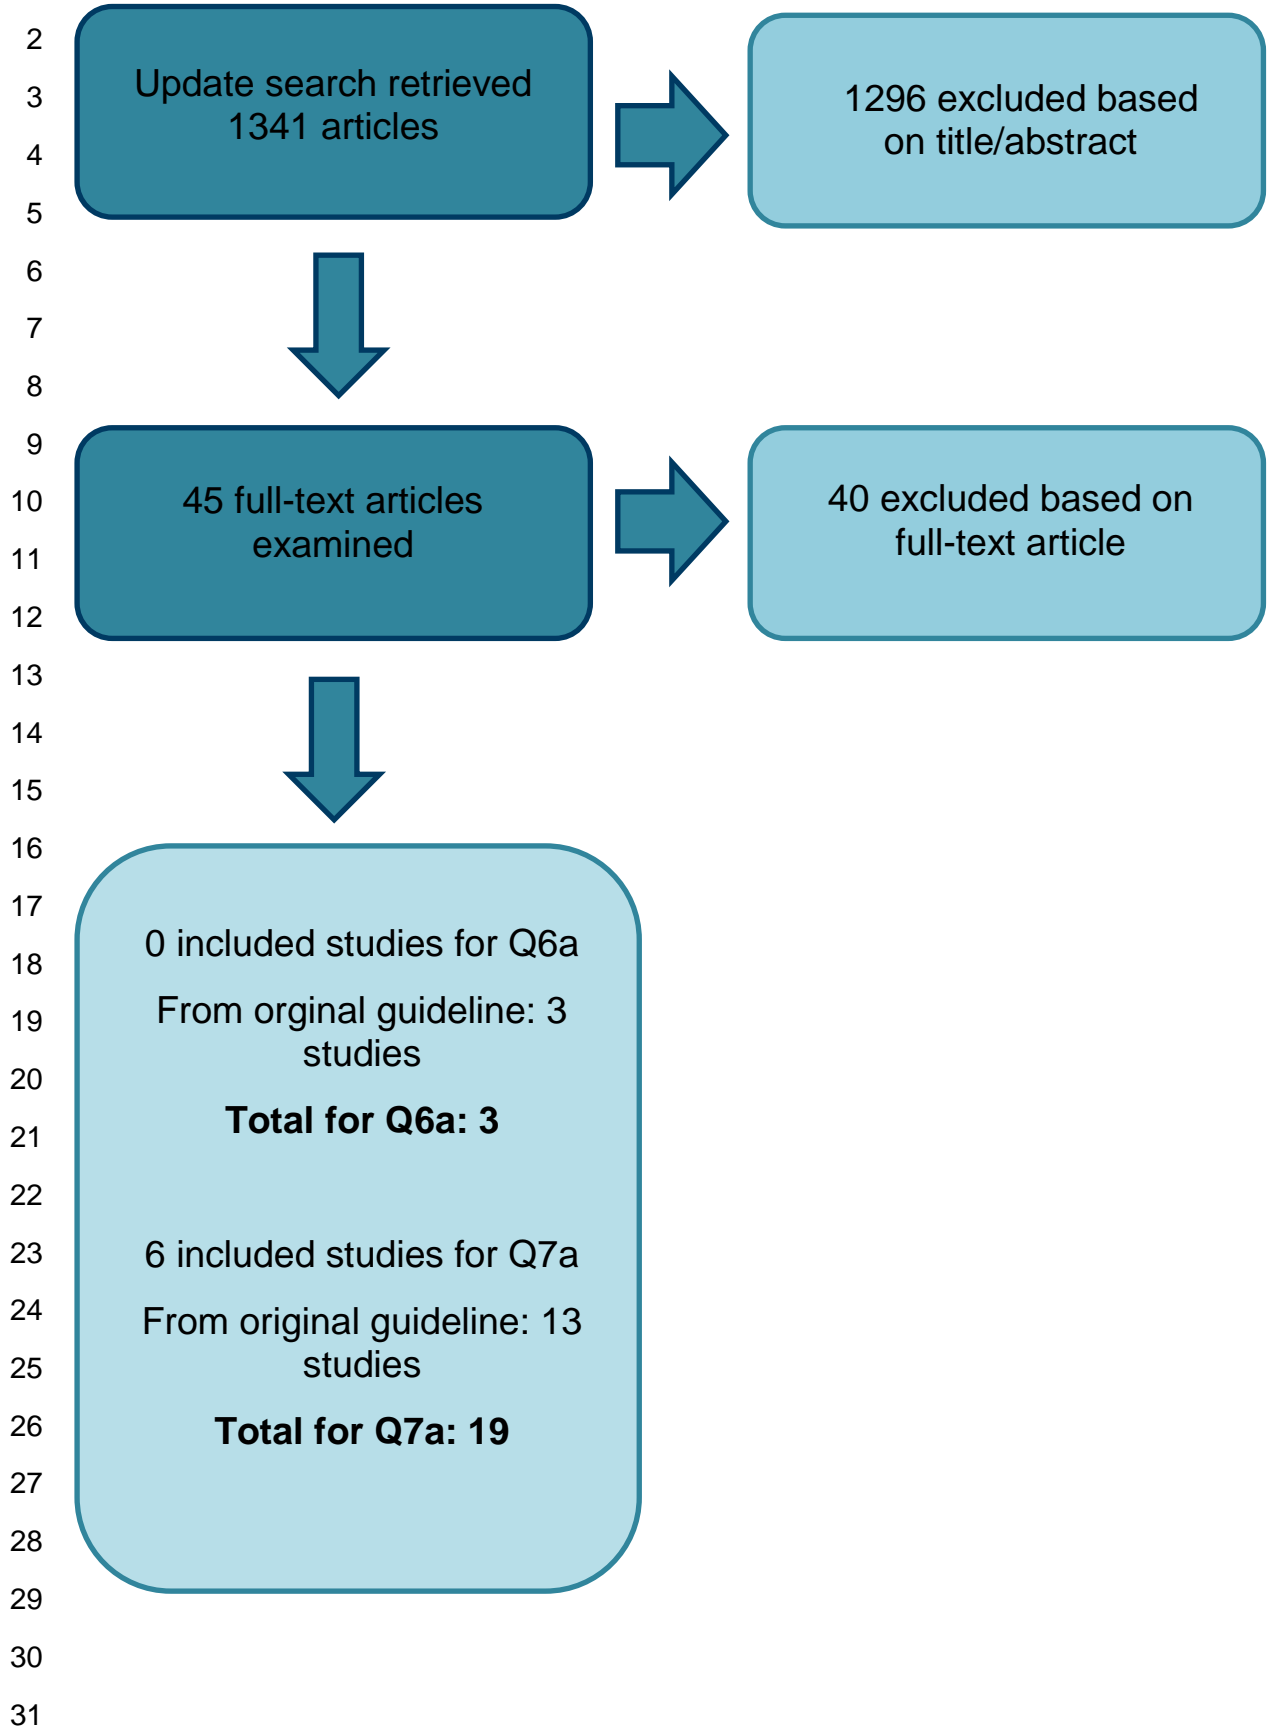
2
3
4
5
6
7
8
9
10
11
12
13
14
15
16
17
18
19
20
21
22
23
24
25
26
27
28
29
30
31

Update search retrieved 1341 articles

1296 excluded based on title/abstract

45 full-text articles examined

40 excluded based on full-text article

0 included studies for Q6a

From orginal guideline: 3 studies

**Total for Q6a: 3**

6 included studies for Q7a

From original guideline: 13 studies

**Total for Q7a: 19**